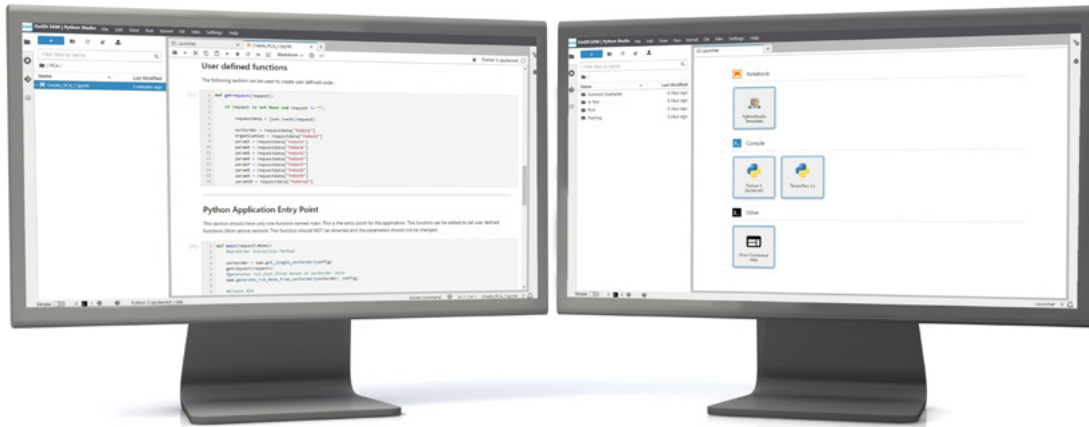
ProDIM DMM | Python Studio File Edit View Run Kernel Git Tabs Settings Help

Filter files by name

/ PCA /

Name Last Modified

Create_PCA_1.ipynb 3 minutes ago

Launcher

Create_PCA_1.ipynb

Markdown

Python 3 (ipykernel)

User defined functions

The following section can be used to create user defined code.

[ ]:

def getrequest(request):

if request is not None and request != "":

requestdata = json.loads(request)

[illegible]

Python Application Entry Point

This section should have only one function named main. This is the entry point for the application. This function can be edited to call user defined functions (from above section). This function should NOT be renamed and the parameters should not be changed.

[ ]:

def main(request=None):

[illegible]

Simple

Python 3 (ipykernel) | Idle

Mode: Command

Create_PCA_1.ipynb

ProDIM DMM | Python Studio File Edit View Run Kernel Git Tabs Settings Help

Launcher

Filter files by name

/

Name Last Modified

Common Examples 4 days ago

io Test 4 days ago

PCA 4 days ago

Training 4 days ago

Notebook

Console

Other

Simple

Launcher